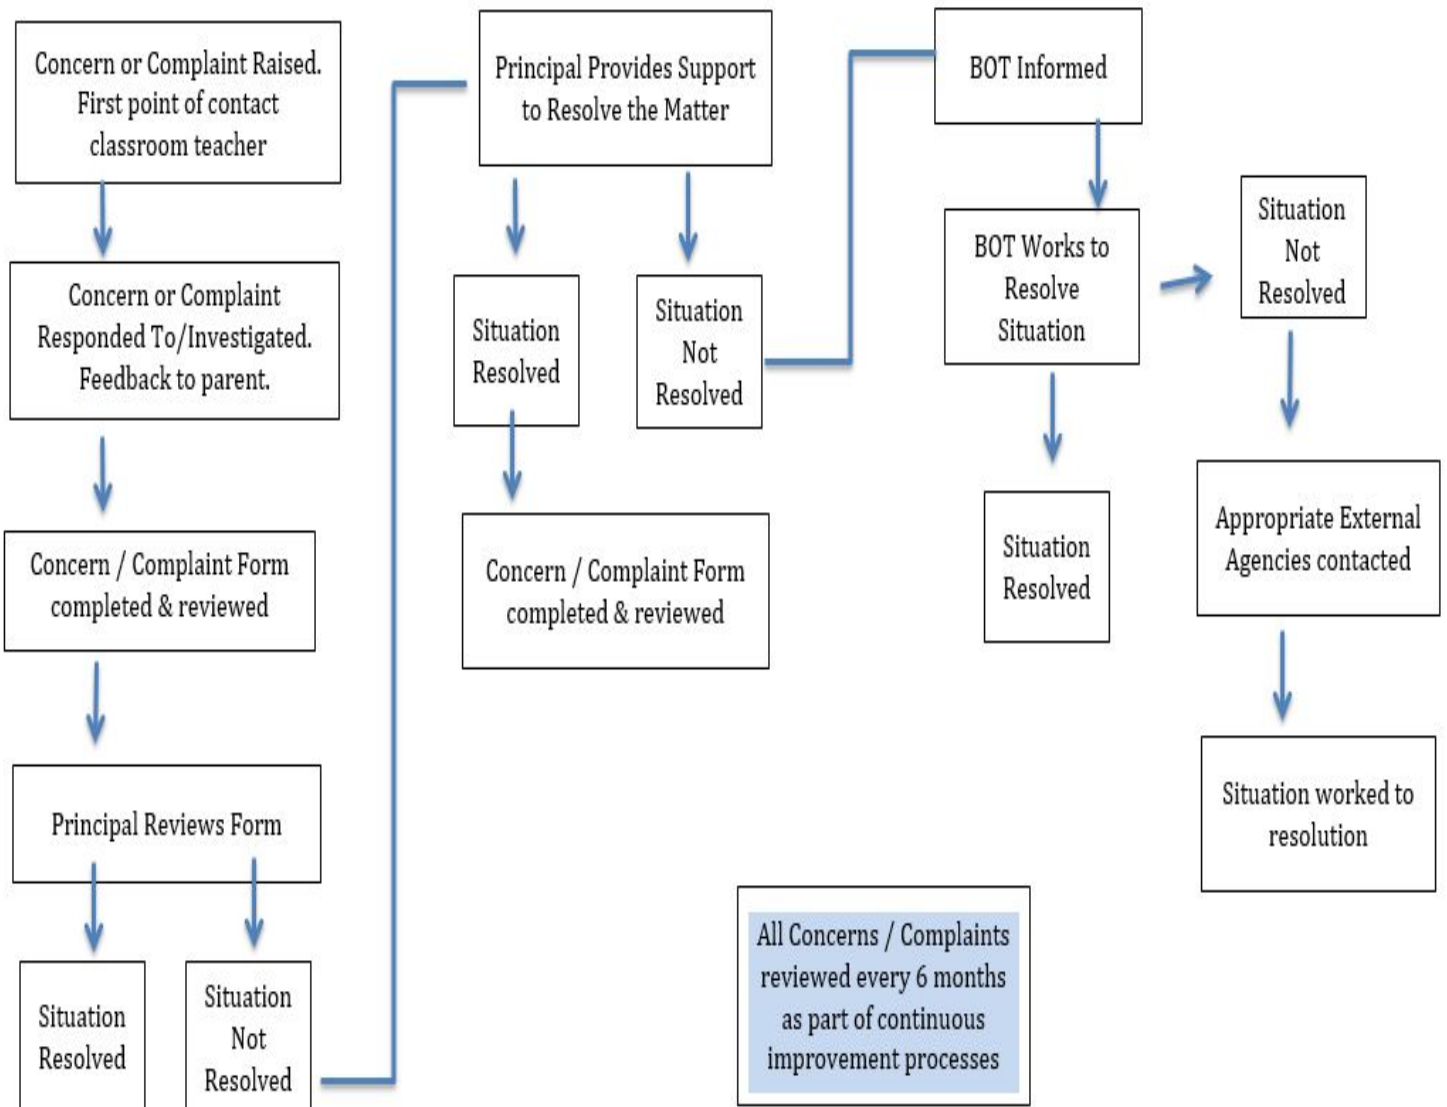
Concern or Complaint Raised. First point of contact classroom teacher

Concern or Complaint Responded To/Investigated. Feedback to parent.

Concern / Complaint Form completed & reviewed

Principal Reviews Form

Situation Resolved

Situation Not Resolved

Principal Provides Support to Resolve the Matter

Situation Resolved

Situation Not Resolved

Concern / Complaint Form completed & reviewed

BOT Informed

BOT Works to Resolve Situation

Situation Not Resolved

Situation Resolved

Appropriate External Agencies contacted

Situation worked to resolution

All Concerns / Complaints reviewed every 6 months as part of continuous improvement processes